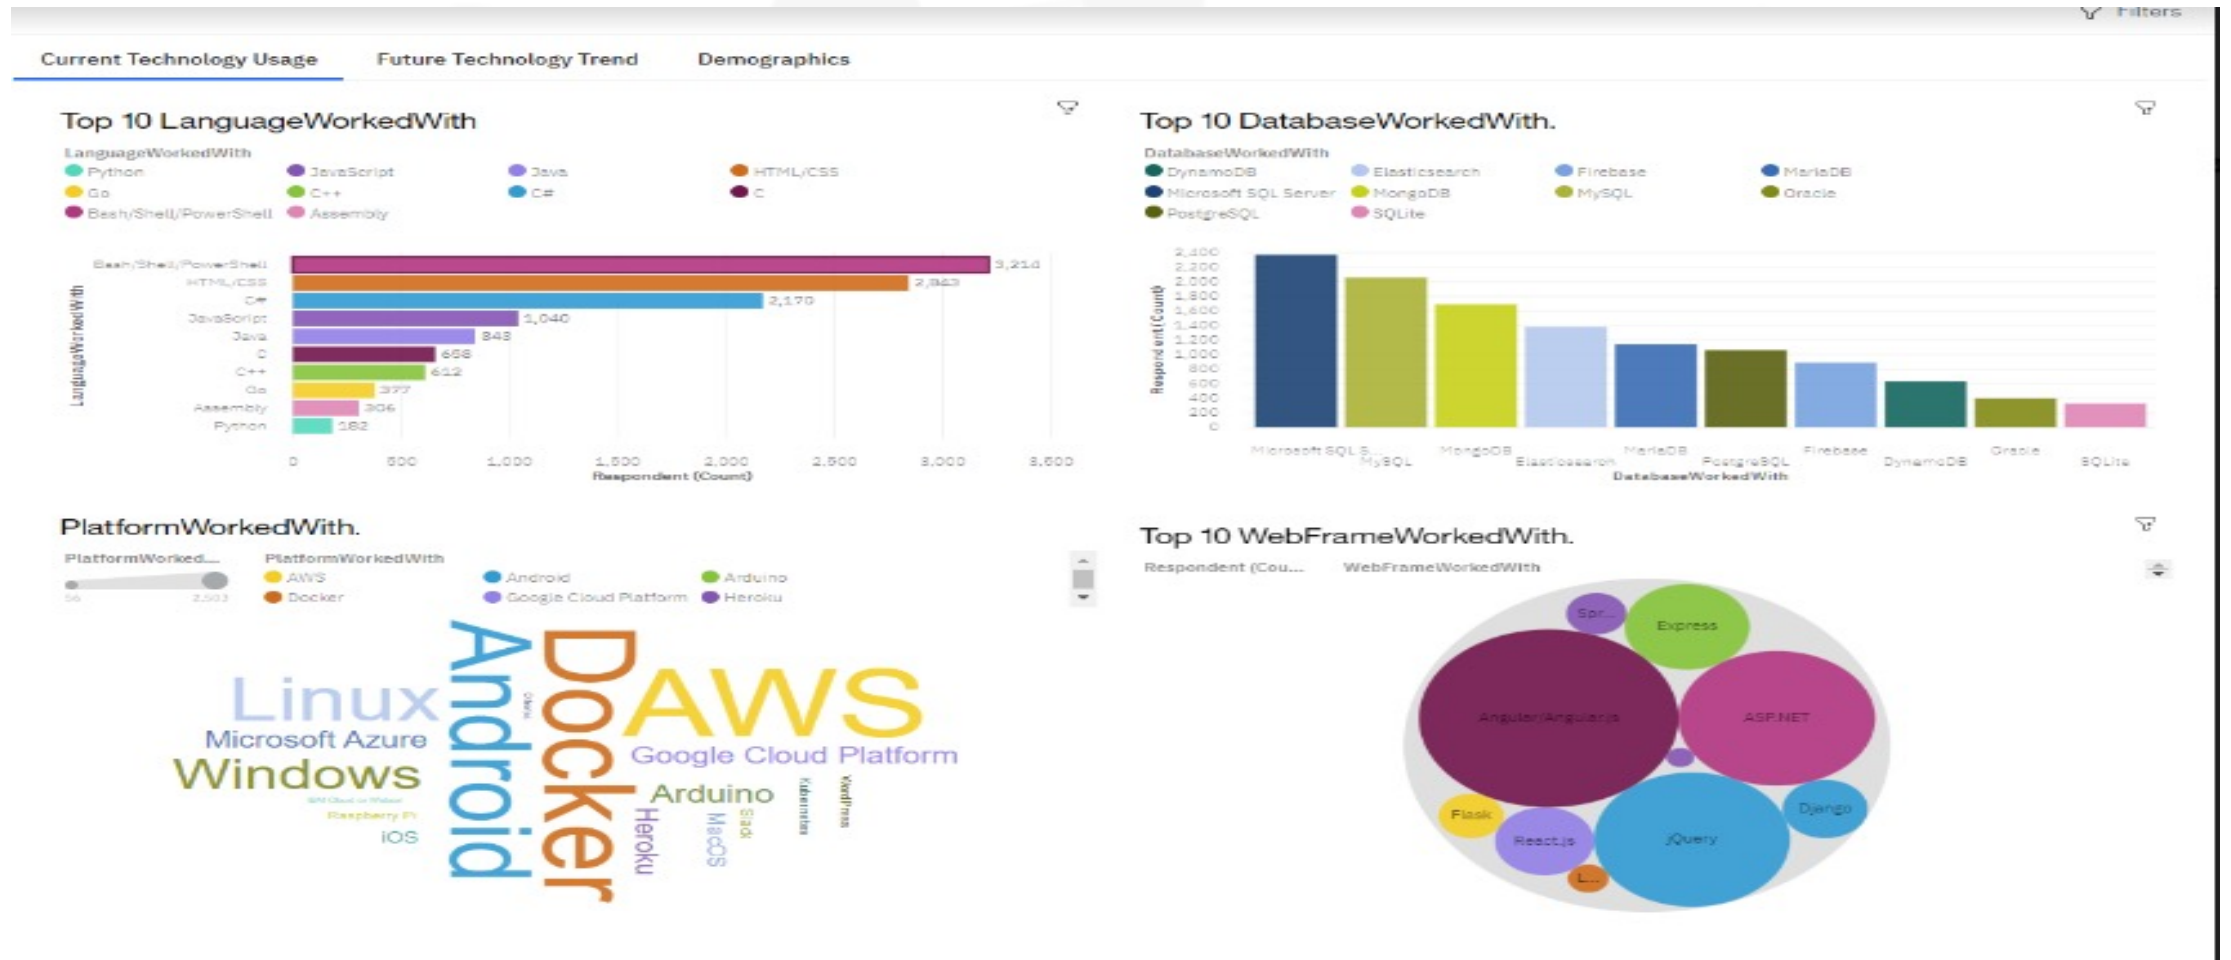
Filters

Current Technology Usage
Future Technology Trend
Demographics

Top 10 LanguageWorkedWith

LanguageWorkedWith
Python
JavaScript
Java
HTML/CSS
Go
C++
C#
C
Bash/Shell/PowerShell
Assembly

LanguageWorkedWith

| Language | Respondent (Count) |
|---|---|
| Bash/Shell/PowerShell | 3,214 |
| HTML/CSS | 2,843 |
| C# | 2,170 |
| JavaScript | 1,040 |
| Java | 848 |
| C | 658 |
| C++ | 612 |
| Go | 377 |
| Assembly | 306 |
| Python | 182 |

0 500 1,000 1,500 2,000 2,500 3,000 3,500
Respondent (Count)

Top 10 DatabaseWorkedWith.

DatabaseWorkedWith
DynamoDB
Elasticsearch
Firebase
MariaDB
Microsoft SQL Server
MongoDB
MySQL
Oracle
PostgreSQL
SQLite

Respondent (Count)
2,400 2,200 2,000 1,800 1,600 1,400 1,200 1,000 800 600 400 200 0

Microsoft SQL S...
MySQL
MongoDB
Elasticsearch
MariaDB
PostgreSQL
Firebase
DynamoDB
Oracle
SQLite
DatabaseWorkedWith

PlatformWorkedWith.

PlatformWorked...
56 2,503
PlatformWorkedWith
AWS
Android
Arduino
Docker
Google Cloud Platform
Heroku

Linux
Microsoft Azure
Windows
IBM Cloud or Watson
Raspberry Pi
iOS
Android
Docker
AWS
Google Cloud Platform
Arduino
Heroku
MacOS
Slack
Kubernetes
WordPress

Top 10 WebFrameWorkedWith.

Respondent (Cou...
WebFrameWorkedWith

Spr...
Express
Angular/Angular.js
ASP.NET
Flask
React.js
jQuery
Django
L...